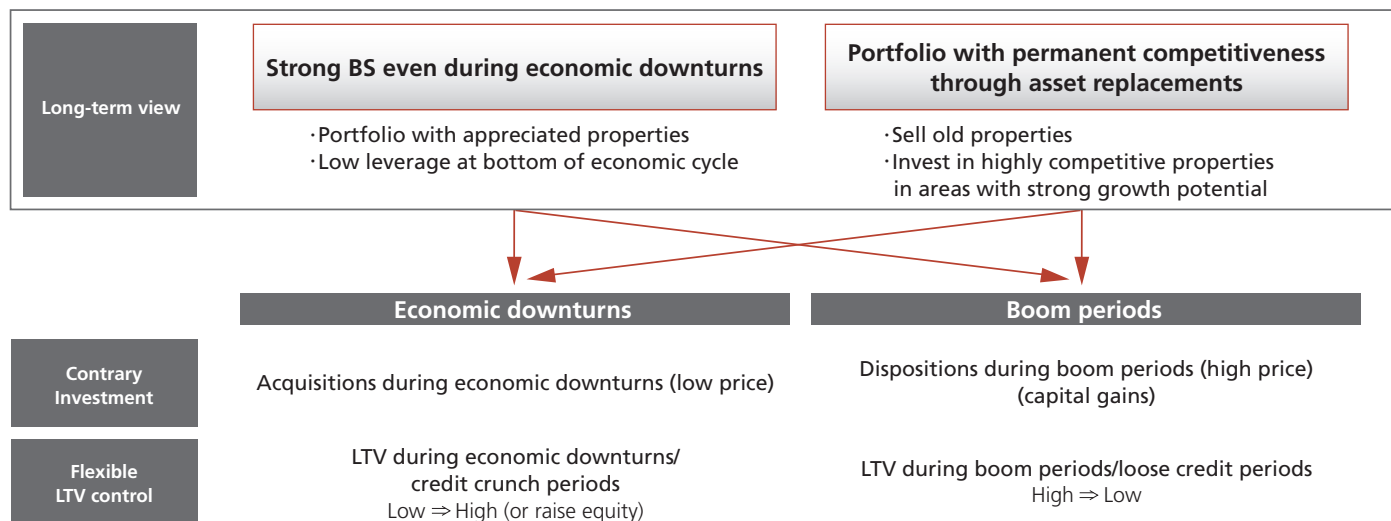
Long-term view

Strong BS even during economic downturns

・Portfolio with appreciated properties
・Low leverage at bottom of economic cycle

Portfolio with permanent competitiveness through asset replacements

・Sell old properties
・Invest in highly competitive properties in areas with strong growth potential

Economic downturns

Boom periods

Contrary Investment

Acquisitions during economic downturns (low price)

Dispositions during boom periods (high price) (capital gains)

Flexible LTV control

LTV during economic downturns/ credit crunch periods
Low ⇒ High (or raise equity)

LTV during boom periods/loose credit periods
High ⇒ Low